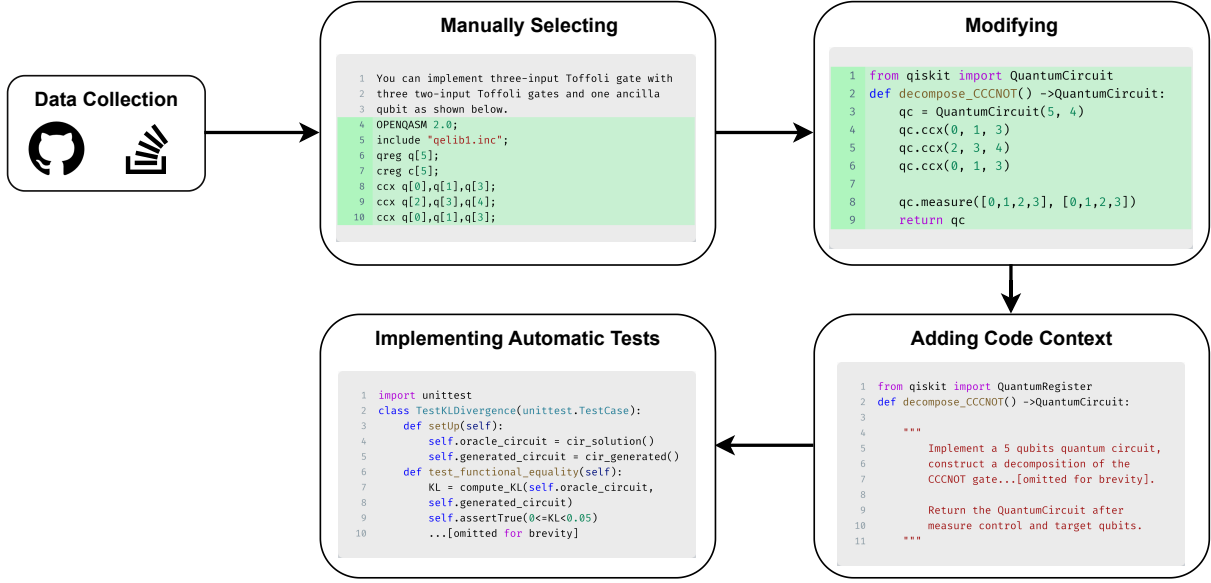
Data Collection

Manually Selecting

1 You can implement three-input Toffoli gate with
2 three two-input Toffoli gates and one ancilla
3 qubit as shown below.
4 OPENQASM 2.0;
5 include "qelib1.inc";
6 qreg q[5];
7 creg c[5];
8 ccx q[0],q[1],q[3];
9 ccx q[2],q[3],q[4];
10 ccx q[0],q[1],q[3];

Modifying

1 from qiskit import QuantumCircuit
2 def decompose_CCCNOT() ->QuantumCircuit:
3     qc = QuantumCircuit(5, 4)
4     qc.ccx(0, 1, 3)
5     qc.ccx(2, 3, 4)
6     qc.ccx(0, 1, 3)
7
8     qc.measure([0,1,2,3], [0,1,2,3])
9     return qc

Adding Code Context

1 from qiskit import QuantumRegister
2 def decompose_CCCNOT() ->QuantumCircuit:
3
4     """
5         Implement a 5 qubits quantum circuit,
6         construct a decomposition of the
7         CCCNOT gate...[omitted for brevity].
8
9         Return the QuantumCircuit after
10        measure control and target qubits.
11    """

Implementing Automatic Tests

1 import unittest
2 class TestKLDivergence(unittest.TestCase):
3     def setUp(self):
4         self.oracle_circuit = cir_solution()
5         self.generated_circuit = cir_generated()
6     def test_functional_equality(self):
7         KL = compute_KL(self.oracle_circuit,
8         self.generated_circuit)
9         self.assertTrue(0<=KL<0.05)
10        ...[omitted for brevity]